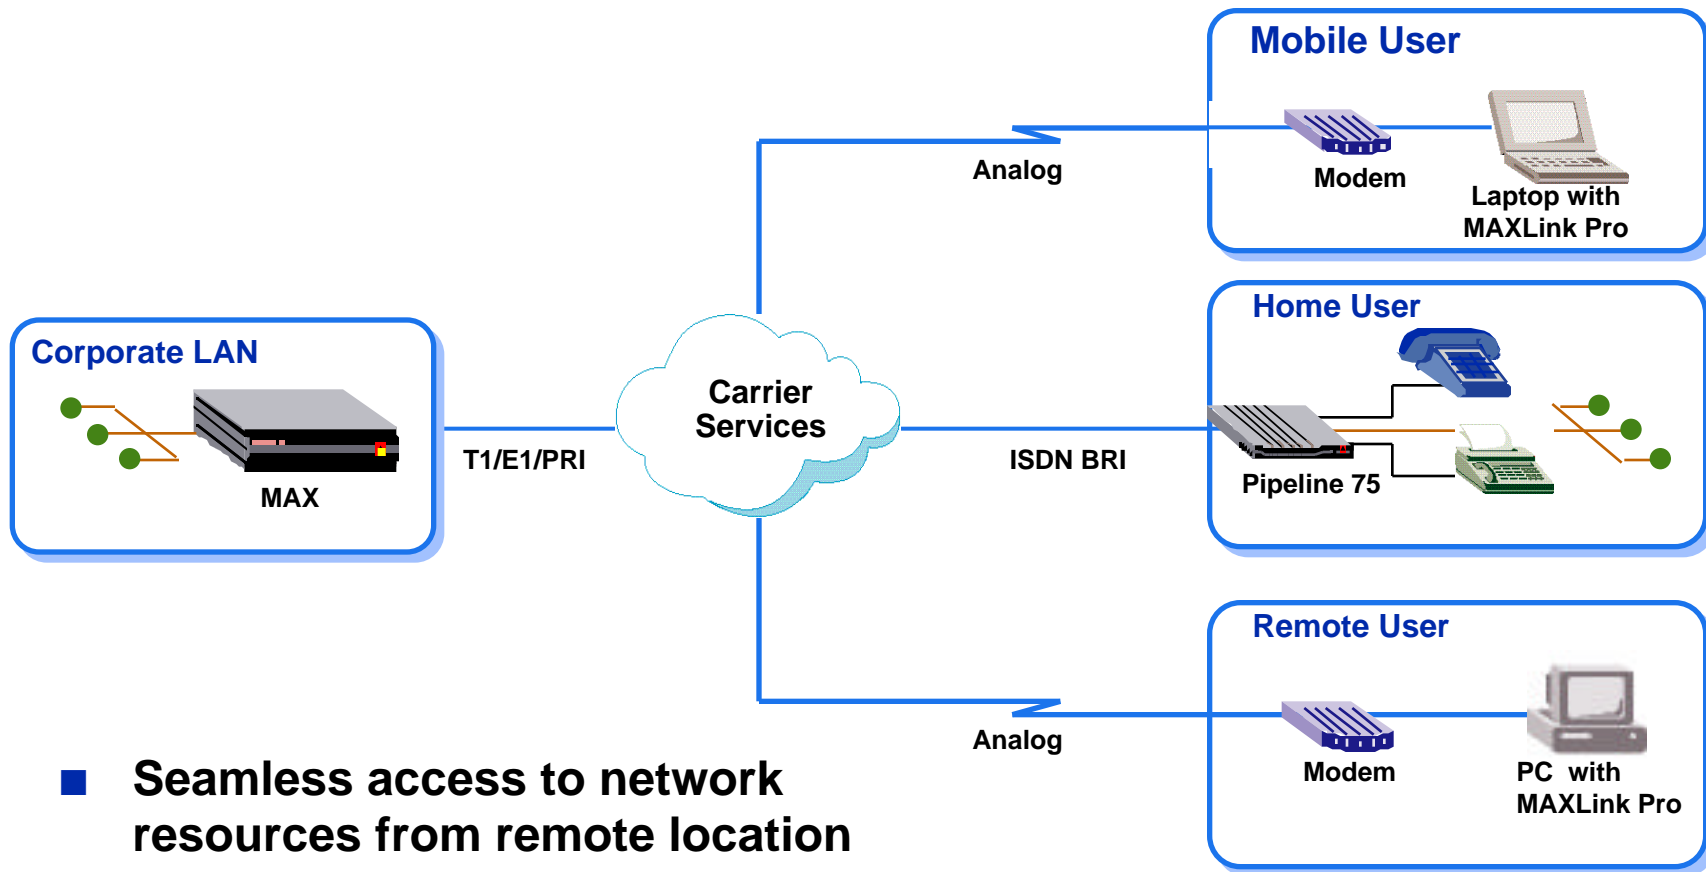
Mobile User

Modem

Laptop with MAXLink Pro

Analog

Home User

Corporate LAN

Carrier Services

MAX

T1/E1/PRI

ISDN BRI

Pipeline 75

Remote User

Analog

Modem

PC with MAXLink Pro

■ Seamless access to network resources from remote location